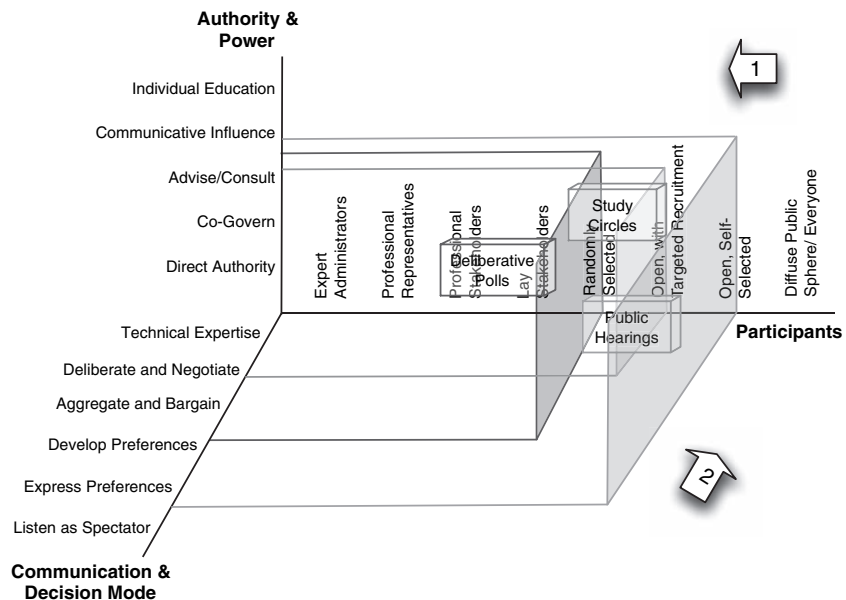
Authority & Power

Individual Education
Communicative Influence
Advise/Consult
Co-Govern
Direct Authority

1

Expert Administrators
Professional Representatives
Professional Stakeholders
Lay Stakeholders
Randomly Selected
Open, with Targeted Recruitment
Open, Self-Selected
Diffuse Public Sphere/ Everyone

Deliberative Polls
Study Circles
Public Hearings

Participants

Technical Expertise
Deliberate and Negotiate
Aggregate and Bargain
Develop Preferences
Express Preferences
Listen as Spectator

2

Communication & Decision Mode